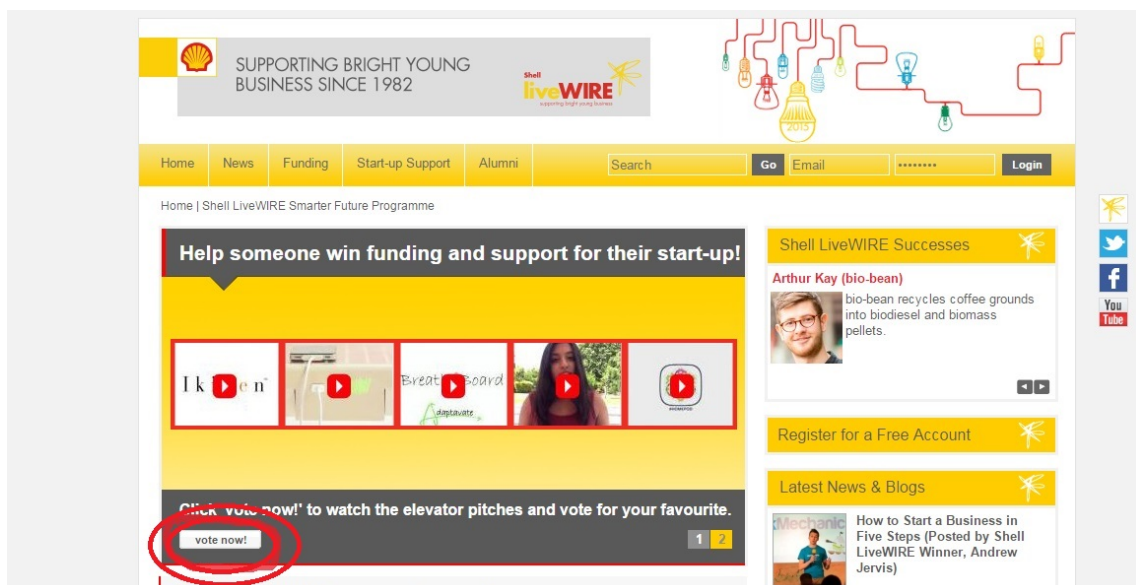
SUPPORTING BRIGHT YOUNG BUSINESS SINCE 1982

Shell liveWIRE supporting bright young business

2015

Home | News | Funding | Start-up Support | Alumni

Search | Go | Email | •••••••• | Login

Home | Shell LiveWIRE Smarter Future Programme

Help someone win funding and support for their start-up!

Ik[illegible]en

Breat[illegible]oard

Adaptavate

Click 'vote now!' to watch the elevator pitches and vote for your favourite.

vote now!

1 2

Shell LiveWIRE Successes

Arthur Kay (bio-bean)

bio-bean recycles coffee grounds into biodiesel and biomass pellets.

Register for a Free Account

Latest News & Blogs

Mechanic

How to Start a Business in Five Steps (Posted by Shell LiveWIRE Winner, Andrew Jervis)

You Tube